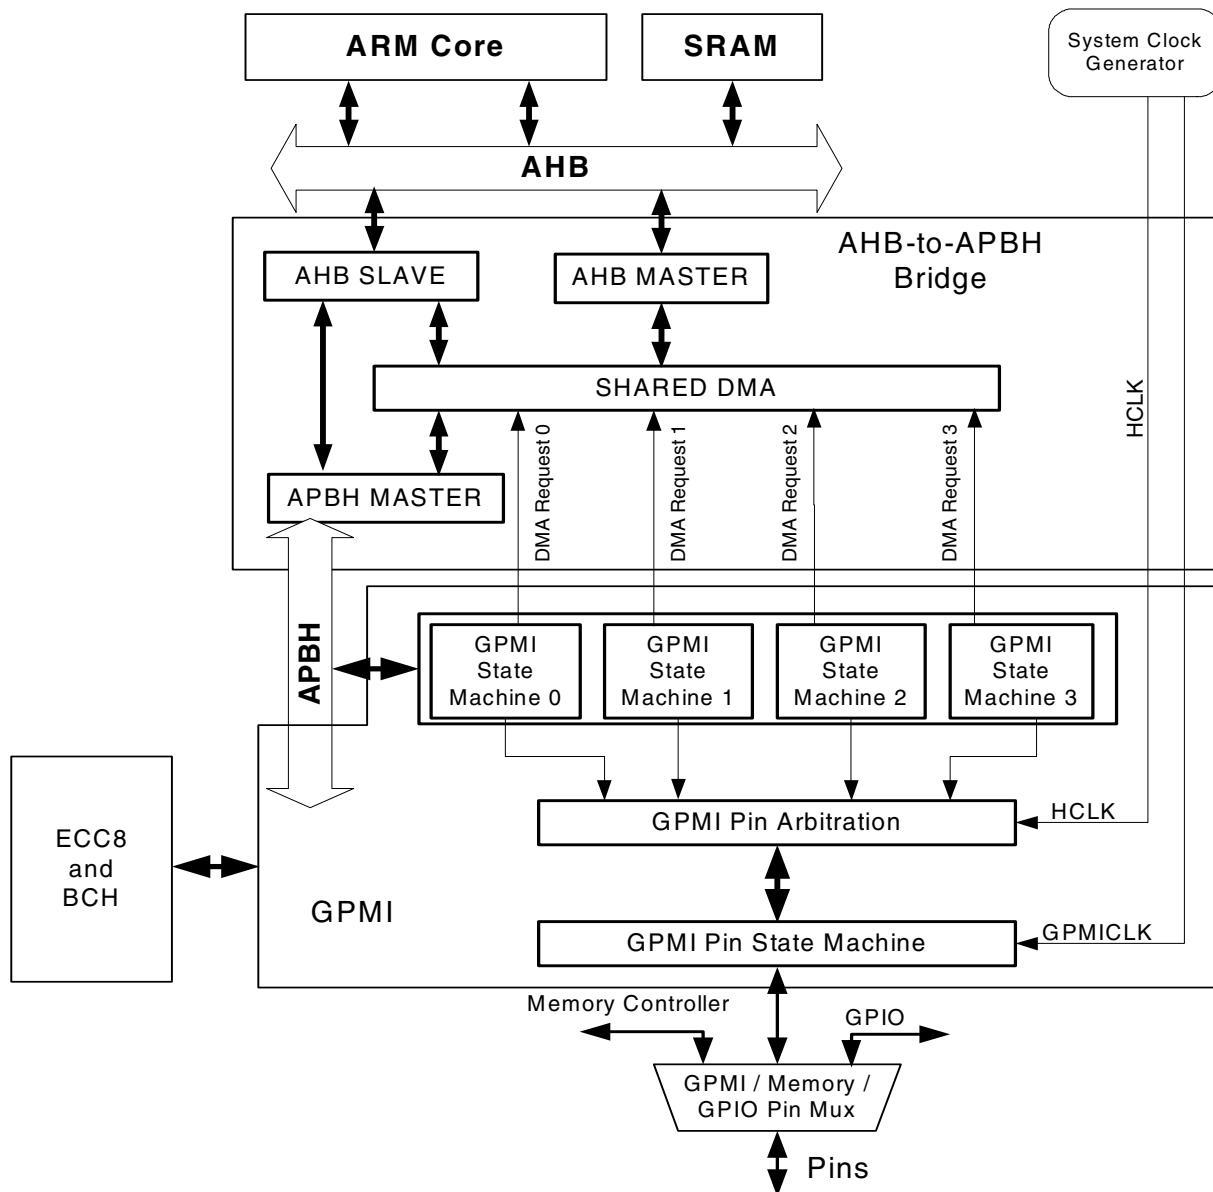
ARM Core

SRAM

System Clock Generator

AHB

AHB-to-APBH Bridge

AHB SLAVE

AHB MASTER

SHARED DMA

HCLK

DMA Request 0

DMA Request 1

DMA Request 2

DMA Request 3

APBH MASTER

APBH

GPMI State Machine 0

GPMI State Machine 1

GPMI State Machine 2

GPMI State Machine 3

ECC8 and BCH

GPMI Pin Arbitration

HCLK

GPMI

GPMI Pin State Machine

GPMICLK

Memory Controller

GPIO

GPMI / Memory / GPIO Pin Mux

Pins